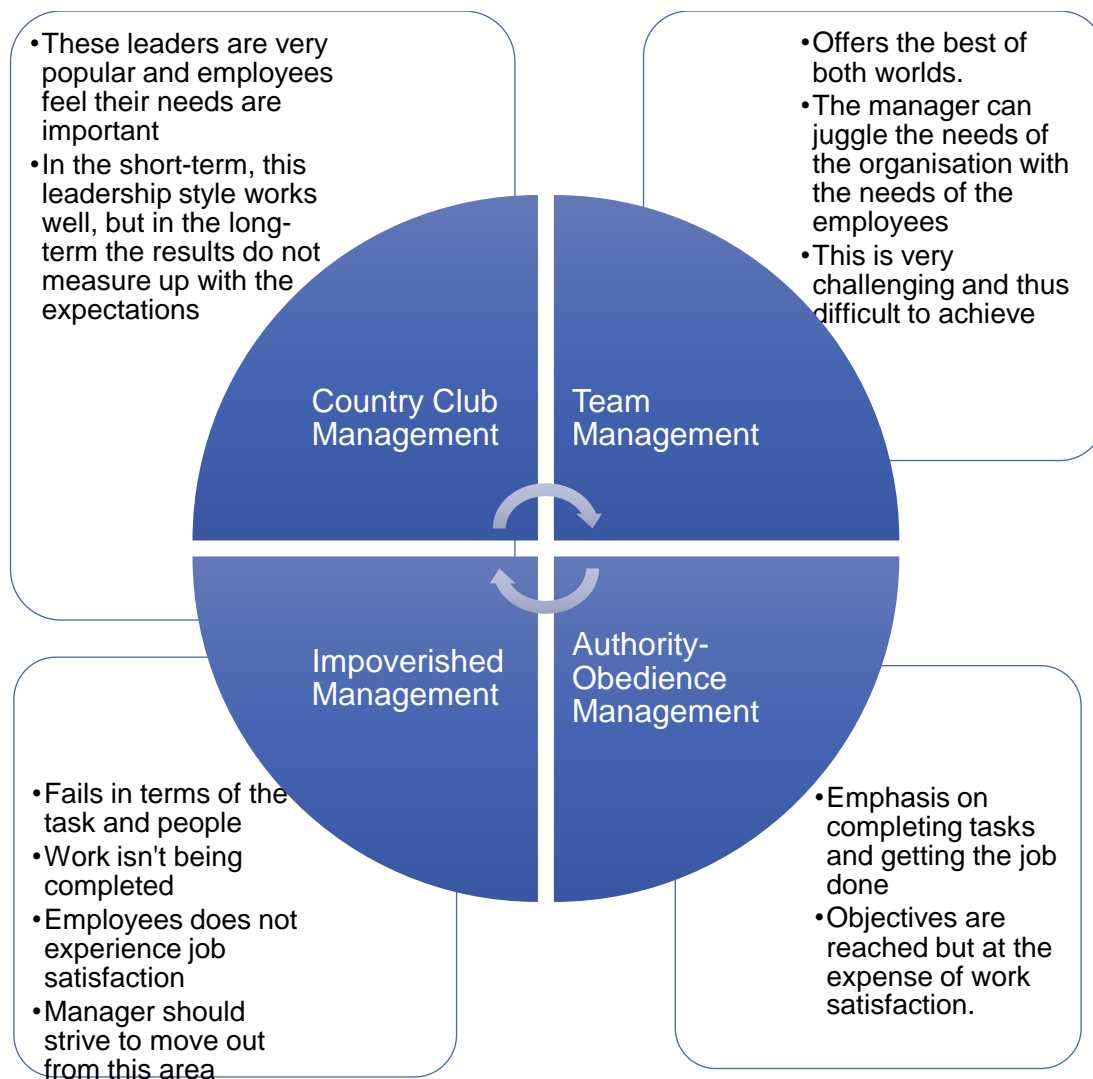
- These leaders are very popular and employees feel their needs are important
- In the short-term, this leadership style works well, but in the long-term the results do not measure up with the expectations

- Offers the best of both worlds.
- The manager can juggle the needs of the organisation with the needs of the employees
- This is very challenging and thus difficult to achieve

Country Club Management

Team Management

Impoverished Management

Authority-Obedience Management

- Fails in terms of the task and people
- Work isn't being completed
- Employees does not experience job satisfaction
- Manager should strive to move out from this area

- Emphasis on completing tasks and getting the job done
- Objectives are reached but at the expense of work satisfaction.